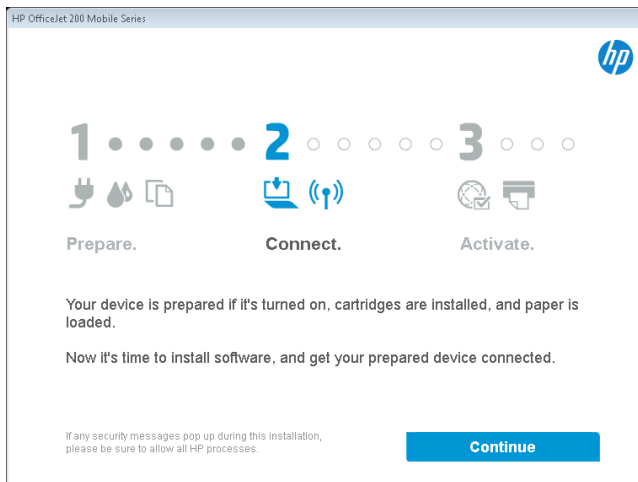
HP OfficeJet 200 Mobile Series

hp

1 2 3

Prepare. Connect. Activate.

Your device is prepared if it's turned on, cartridges are installed, and paper is loaded.

Now it's time to install software, and get your prepared device connected.

If any security messages pop up during this installation, please be sure to allow all HP processes.

Continue